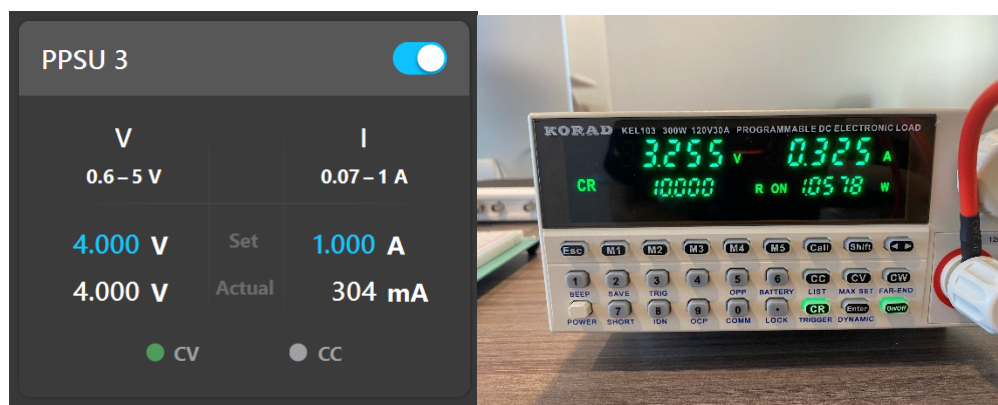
PPSU 3

V
0.6 – 5 V

I
0.07 – 1 A

4.000 V
Set
1.000 A

4.000 V
Actual
304 mA

CV
CC

KORAD KEL103 300W 120V30A PROGRAMMABLE DC ELECTRONIC LOAD

3.255 V 0.325 A
CR 10.000 R ON 1.0578 W

Esc M1 M2 M3 M4 M5 Call Shift

1 BEEP
2 SAVE
3 TRIG
4
5 OPP
6 BATTERY
CC LIST
CV MAX SET
CW FAR-END

POWER
7 SHORT
8 IDN
9 OCP
0 COMM
. LOCK
CR TRIGGER
Enter DYNAMIC
On/Off